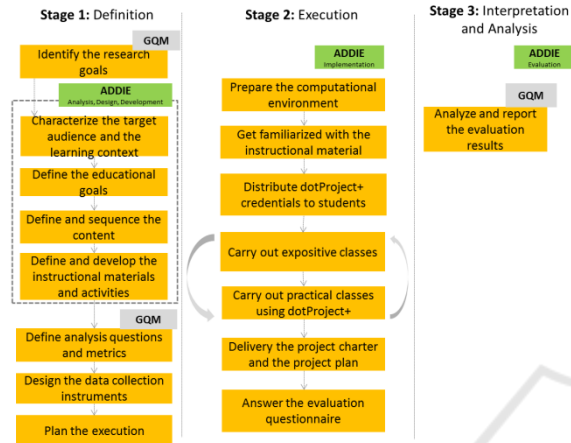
Stage 1: Definition

GQM

Identify the research goals

ADDIE
Analysis, Design, Development

Characterize the target audience and the learning context

Define the educational goals

Define and sequence the content

Define and develop the instructional materials and activities

GQM

Define analysis questions and metrics

Design the data collection instruments

Plan the execution

Stage 2: Execution

ADDIE
Implementation

Prepare the computational environment

Get familiarized with the instructional material

Distribute dotProject+ credentials to students

Carry out expositive classes

Carry out practical classes using dotProject+

Delivery the project charter and the project plan

Answer the evaluation questionnaire

Stage 3: Interpretation and Analysis

ADDIE
Evaluation

GQM

Analyze and report the evaluation results